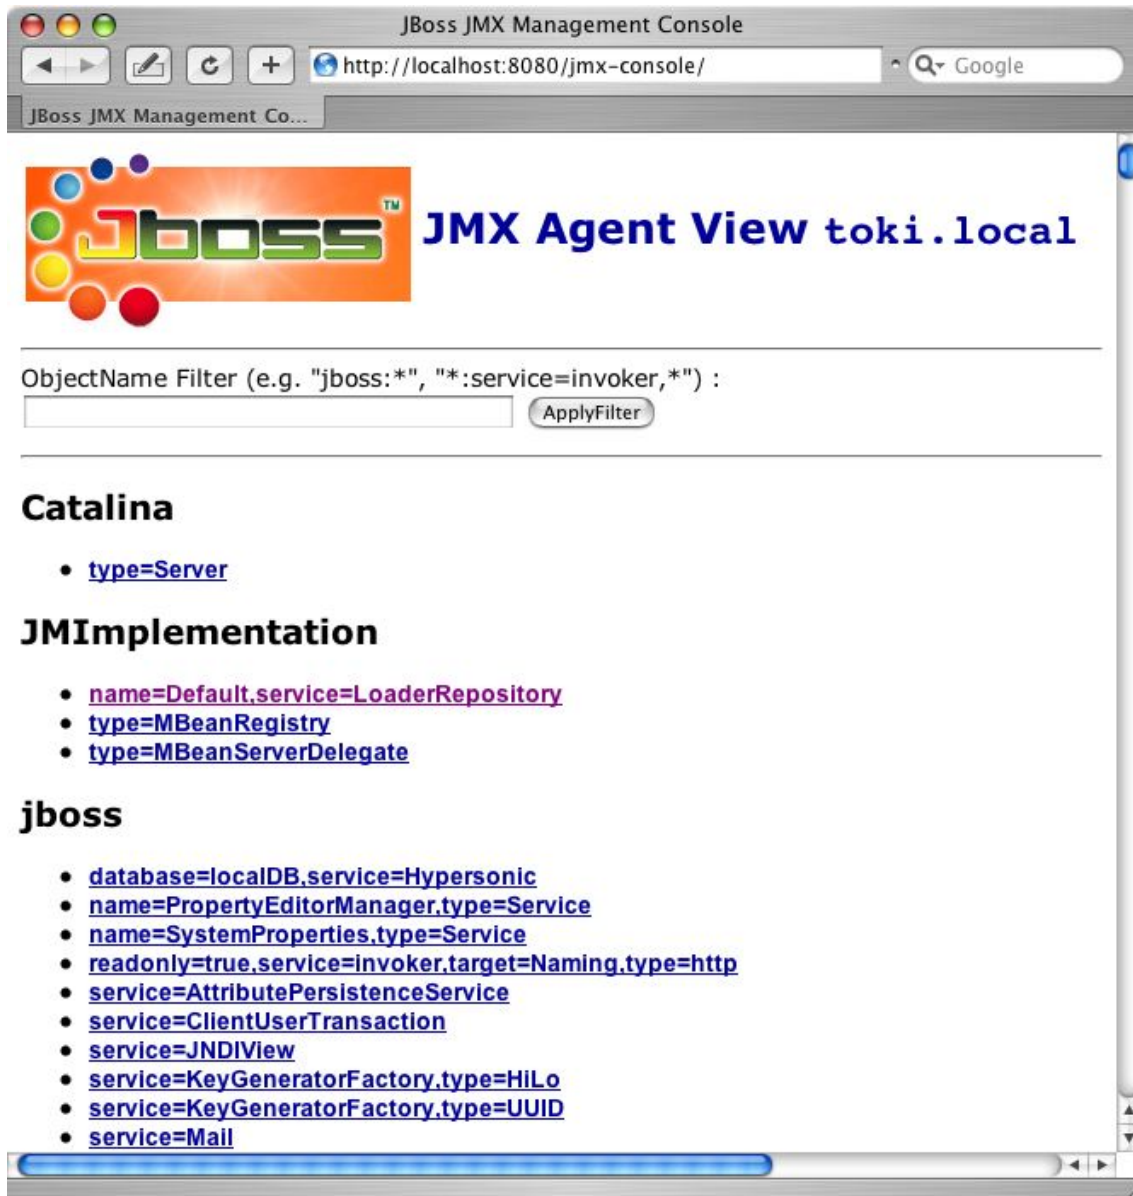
JBoss JMX Management Console

http://localhost:8080/jmx-console/

Google

JBoss JMX Management Co...

JBoss™

JMX Agent View toki.local

ObjectName Filter (e.g. "jboss:*", "*:service=invoker,*") :

ApplyFilter

Catalina

- type=Server

JMImplementation

- name=Default,service=LoaderRepository
- type=MBeanRegistry
- type=MBeanServerDelegate

jboss

- database=localDB,service=Hypersonic
- name=PropertyEditorManager,type=Service
- name=SystemProperties,type=Service
- readonly=true,service=invoker,target=Naming,type=http
- service=AttributePersistenceService
- service=ClientUserTransaction
- service=JNDIView
- service=KeyGeneratorFactory,type=HiLo
- service=KeyGeneratorFactory,type=UUID
- service=Mail